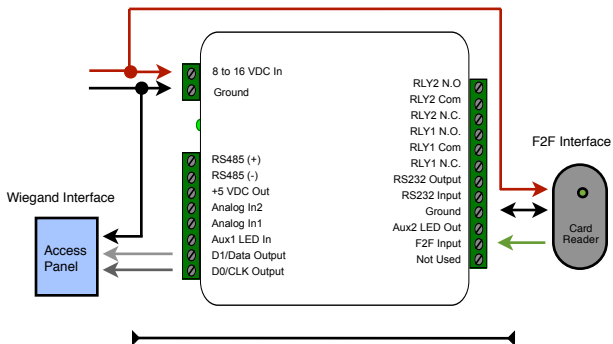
8 to 16 VDC In
Ground

RS485 (+)
RS485 (-)
+5 VDC Out
Analog In2
Analog In1
Aux1 LED In
D1/Data Output
D0/CLK Output

RLY2 N.O
RLY2 Com
RLY2 N.C.
RLY1 N.O.
RLY1 Com
RLY1 N.C.
RS232 Output
RS232 Input
Ground
Aux2 LED Out
F2F Input
Not Used

Wiegand Interface
Access Panel

F2F Interface
Card Reader